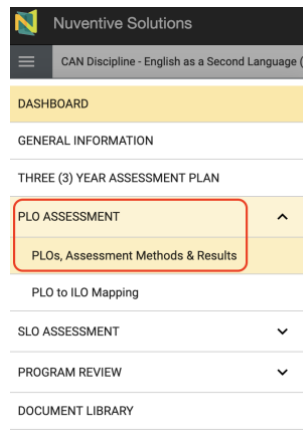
Nuventive Solutions

CAN Discipline - English as a Second Language (

DASHBOARD

GENERAL INFORMATION

THREE (3) YEAR ASSESSMENT PLAN

PLO ASSESSMENT

PLOs, Assessment Methods & Results

PLO to ILO Mapping

SLO ASSESSMENT

PROGRAM REVIEW

DOCUMENT LIBRARY